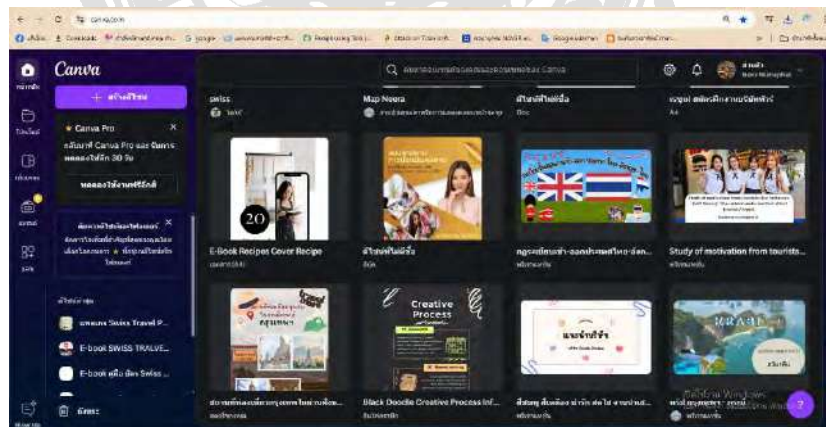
canva.com

Canva

+ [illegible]

Canva Pro
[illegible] Canva Pro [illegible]
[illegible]

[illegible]

Swiss

Map Neora

E-Book Recipes Cover Recipe

Study of motivation from tourists...

20

Creative Process

Black Doodle Creative Process Inf...

E-book SWISS TRAVLE...

E-book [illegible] Swiss...

KRABI

Activate Windows